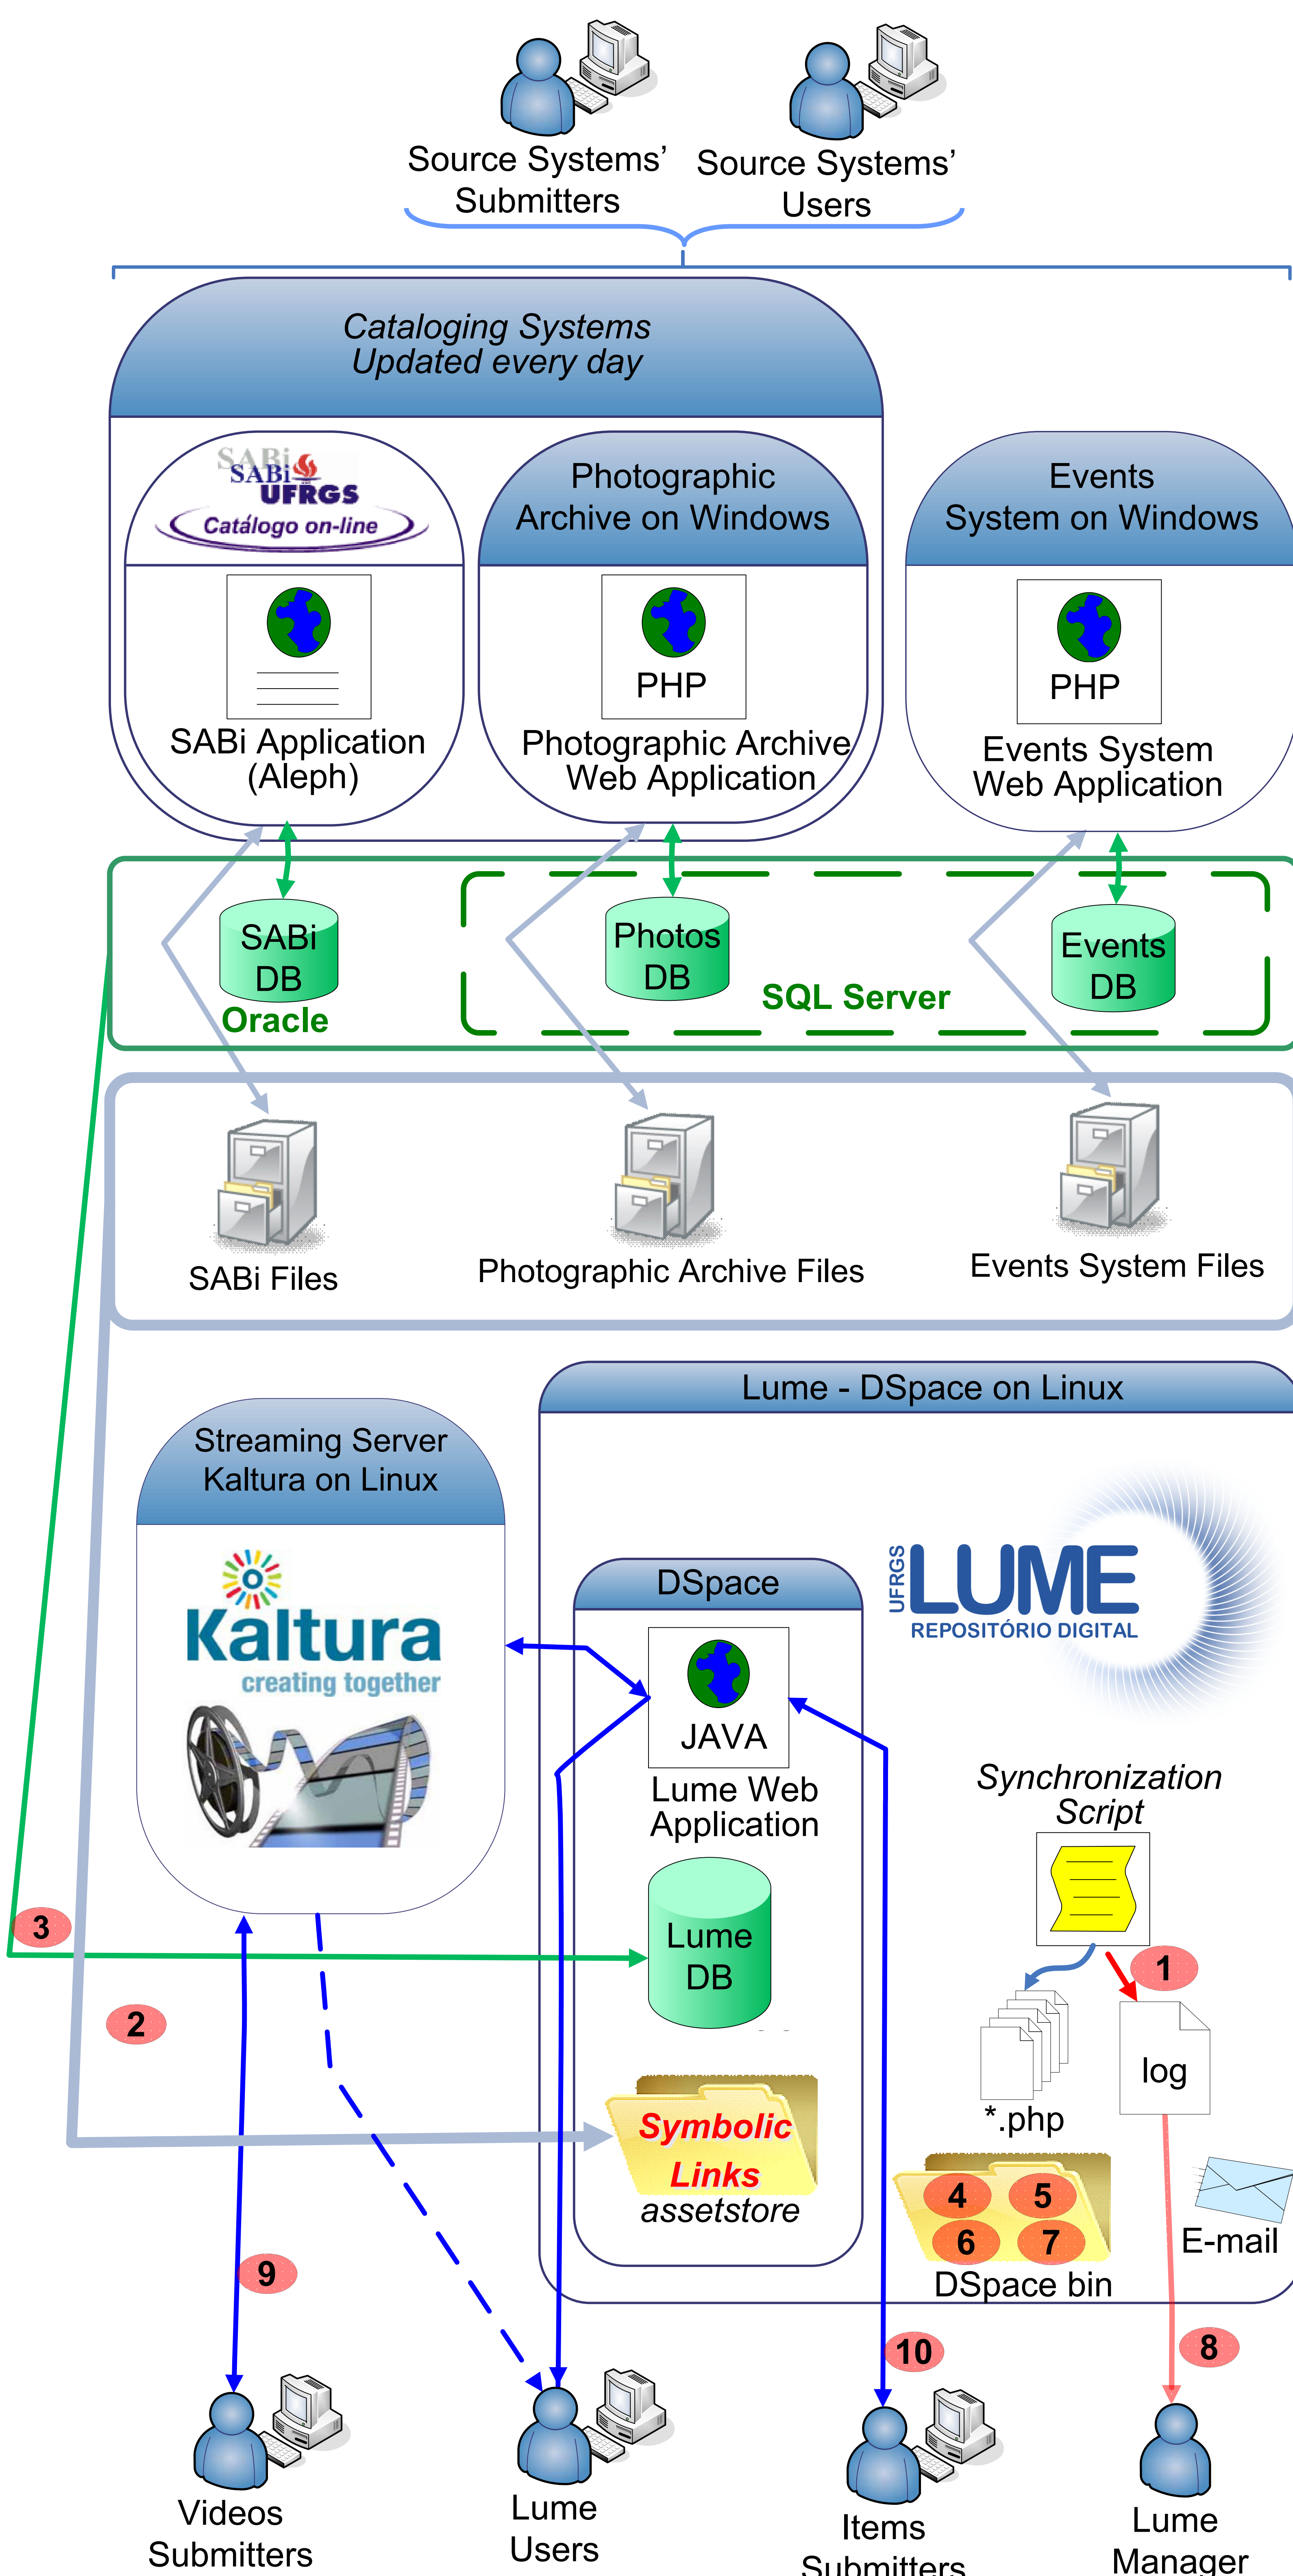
Source Systems' Submitters

Source Systems' Users

Cataloging Systems
Updated every day

SABi SABi UFRGS Catálogo on-line

SABi Application (Aleph)

Photographic Archive on Windows

PHP

Photographic Archive Web Application

Events System on Windows

PHP

Events System Web Application

SABi DB

Oracle

Photos DB

SQL Server

Events DB

SABi Files

Photographic Archive Files

Events System Files

Lume - DSpace on Linux

Streaming Server Kaltura on Linux

Kaltura creating together

DSpace

UFRGS LUME REPOSITÓRIO DIGITAL

JAVA

Lume Web Application

Synchronization Script

Lume DB

3

1

2

*.php

log

Symbolic Links

assetstore

4 5 6 7

DSpace bin

E-mail

9

10

8

Videos Submitters

Lume Users

Items Submitters

Lume Manager